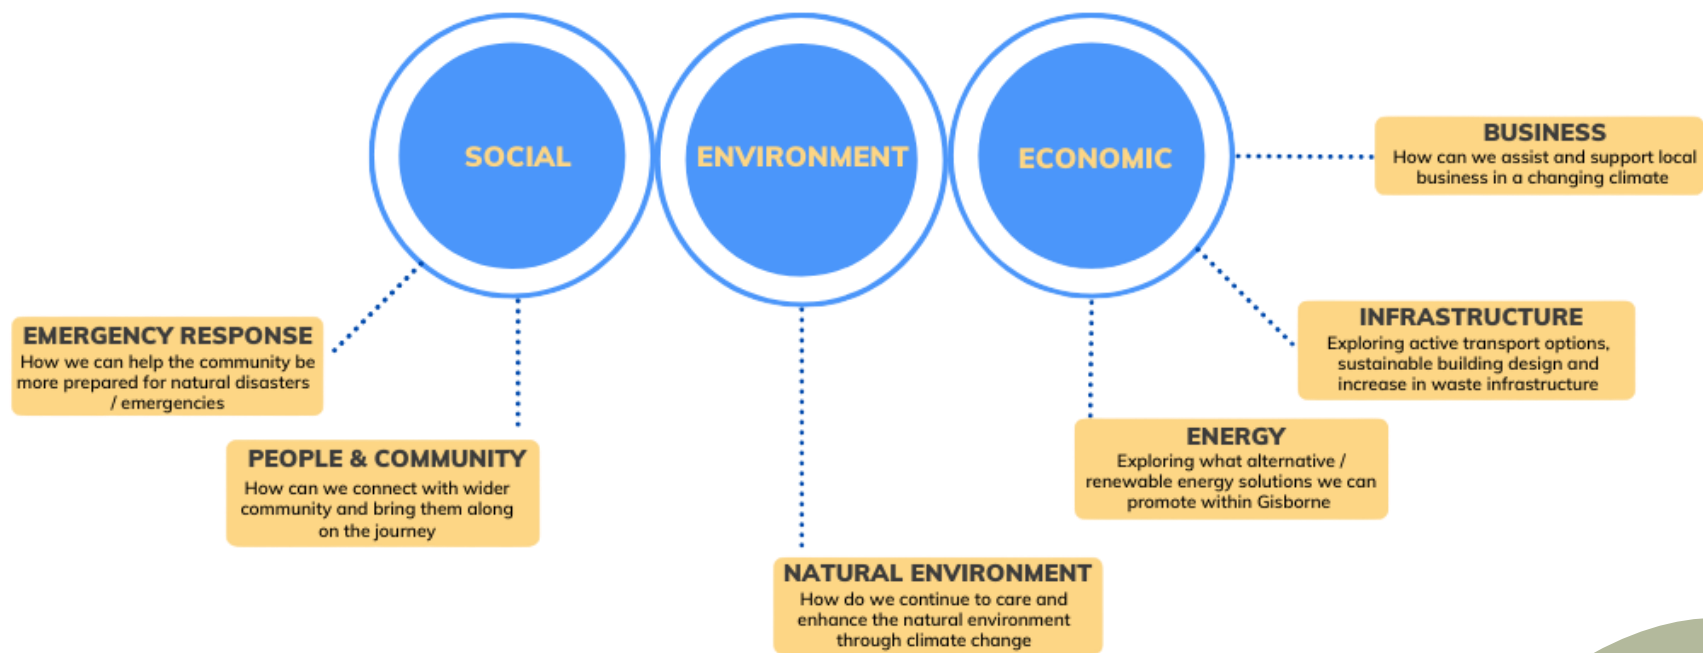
SOCIAL

ENVIRONMENT

ECONOMIC

BUSINESS
How can we assist and support local business in a changing climate

EMERGENCY RESPONSE
How we can help the community be more prepared for natural disasters / emergencies

INFRASTRUCTURE
Exploring active transport options, sustainable building design and increase in waste infrastructure

PEOPLE & COMMUNITY
How can we connect with wider community and bring them along on the journey

ENERGY
Exploring what alternative / renewable energy solutions we can promote within Gisborne

NATURAL ENVIRONMENT
How do we continue to care and enhance the natural environment through climate change